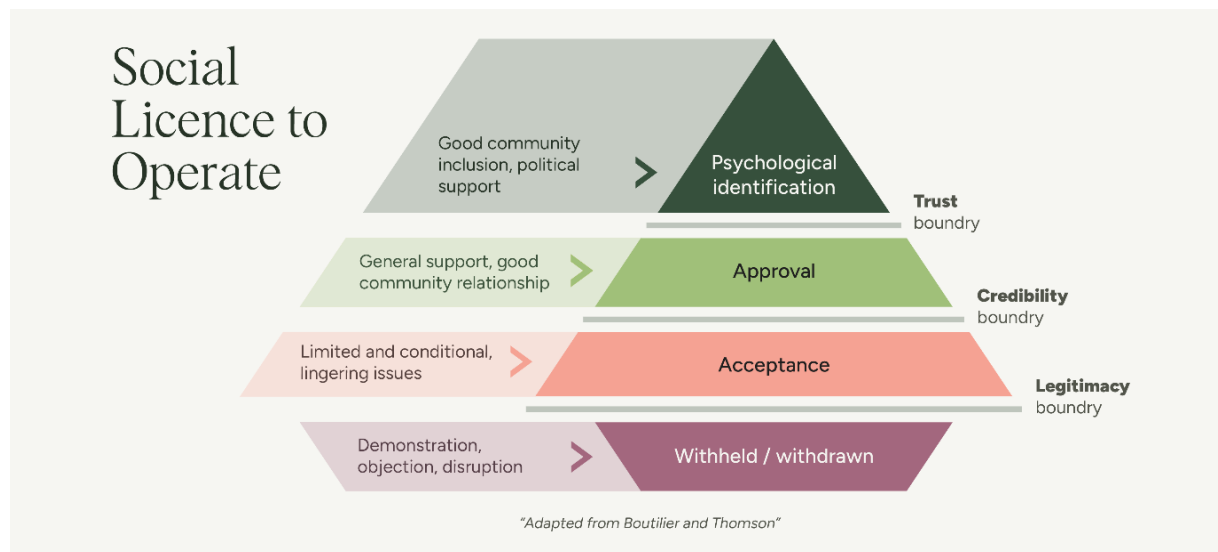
Social Licence to Operate

Good community inclusion, political support

Psychological identification

Trust boundry

General support, good community relationship

Approval

Credibility boundry

Limited and conditional, lingering issues

Acceptance

Legitimacy boundry

Demonstration, objection, disruption

Withheld / withdrawn

"Adapted from Boutilier and Thomson"